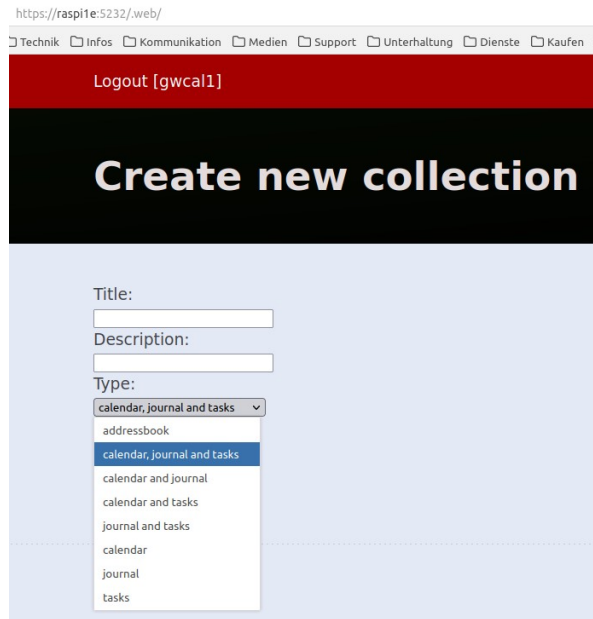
https://raspi1e:5232/.web/

Technik Infos Kommunikation Medien Support Unterhaltung Dienste Kaufen

Logout [gwcal1]

Create new collection

Title:

Description:

Type:

calendar, journal and tasks

addressbook
calendar, journal and tasks
calendar and journal
calendar and tasks
journal and tasks
calendar
journal
tasks